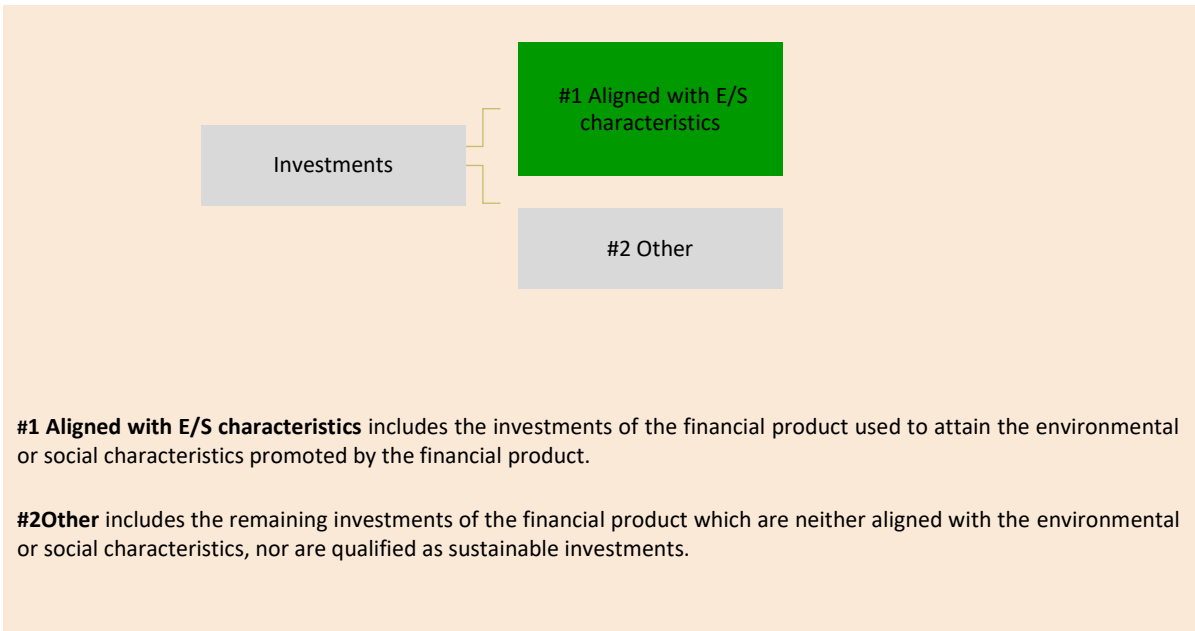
Investments

#1 Aligned with E/S characteristics

#2 Other

**#1 Aligned with E/S characteristics** includes the investments of the financial product used to attain the environmental or social characteristics promoted by the financial product.

**#2Other** includes the remaining investments of the financial product which are neither aligned with the environmental or social characteristics, nor are qualified as sustainable investments.